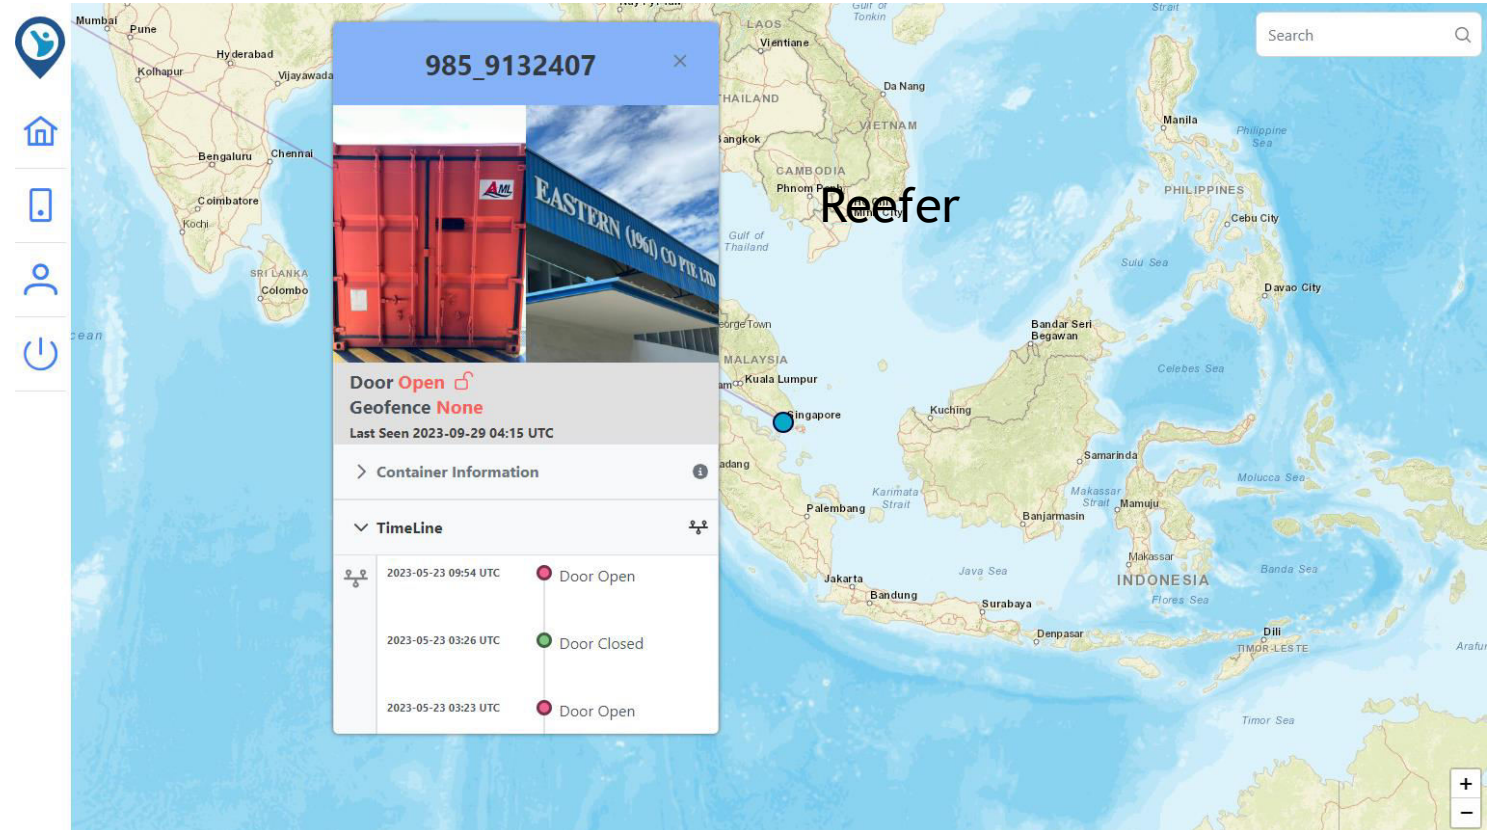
985_9132407

×

AML

EASTERN (1961) CO PTE LTD

Door Open
Geofence None
Last Seen 2023-09-29 04:15 UTC

Container Information

TimeLine

2023-05-23 09:54 UTC Door Open
2023-05-23 03:26 UTC Door Closed
2023-05-23 03:23 UTC Door Open

Reefer

Search

Mumbai
Pune
Hyderabad
Kolhapur
Vijayawada
Bengaluru
Chennai
Coimbatore
Kochi
SRI LANKA
Colombo
cean
LAOS
Vientiane
Gulf of Tonkin
Da Nang
THAILAND
VIETNAM
angkok
CAMBODIA
Phnom Penh
Minh City
Gulf of Thailand
eorge Town
MALAYSIA
Kuala Lumpur
Singapore
adang
Palembang
Karimata Strait
Jakarta
Bandung
Java Sea
Surabaya
Denpasar
Manila
Philippine Sea
PHILIPPINES
Cebu City
Sulu Sea
Davao City
Bandar Seri Begawan
Celebes Sea
Kuching
Samarinda
Makassar Strait
Mamuju
Banjarmasin
Molucca Sea
Makassar
INDONESIA
Banda Sea
Flores Sea
Dili
TIMOR-LESTE
Timor Sea
Arafu
Strait

+
−